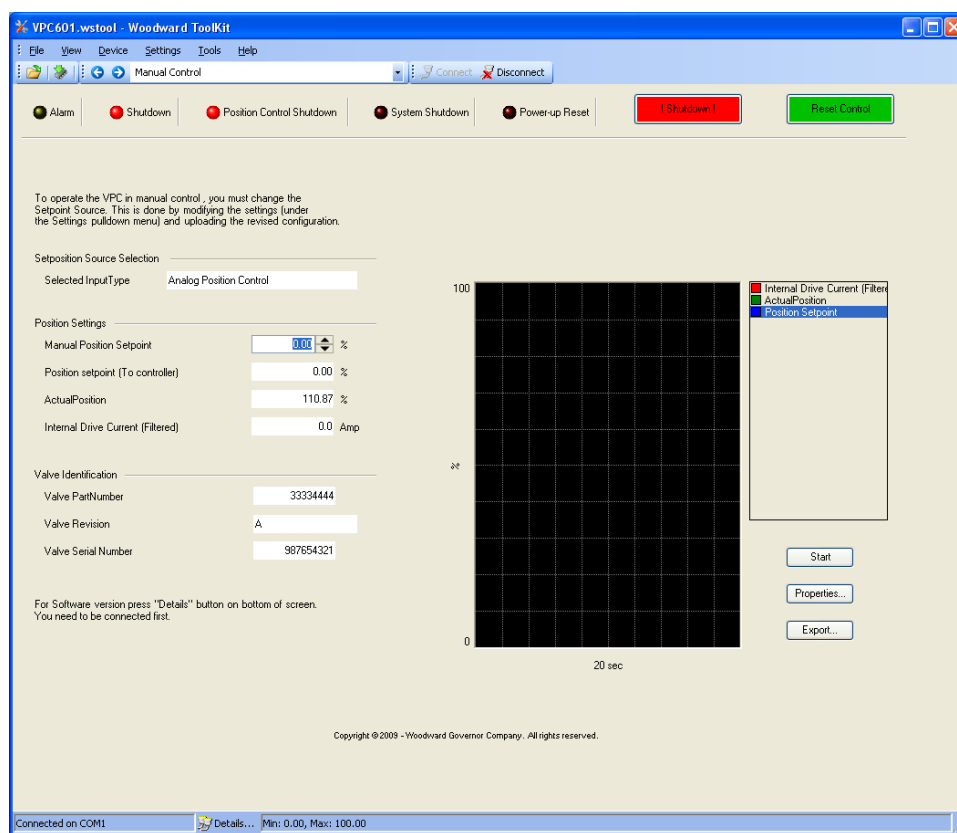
VPC601.wstool - Woodward ToolKit

File View Device Settings Tools Help

Manual Control

Connect Disconnect

Alarm Shutdown Position Control Shutdown System Shutdown Power-up Reset

! Shutdown !

Reset Control

To operate the VPC in manual control , you must change the Setpoint Source. This is done by modifying the settings (under the Settings pulldown menu) and uploading the revised configuration.

Setposition Source Selection

Selected InputType Analog Position Control

Position Settings

Manual Position Setpoint 0.00 %

Position setpoint (To controller) 0.00 %

ActualPosition 110.87 %

Internal Drive Current (Filtered) 0.0 Amp

Valve Identification

Valve PartNumber 33334444

Valve Revision A

Valve Serial Number 987654321

For Software version press "Details" button on bottom of screen. You need to be connected first.

100

%

0

20 sec

Internal Drive Current (Filtere

ActualPosition

Position Setpoint

Start

Properties...

Export...

Copyright © 2009 - Woodward Governor Company. All rights reserved.

Connected on COM1 Details... Min: 0.00, Max: 100.00